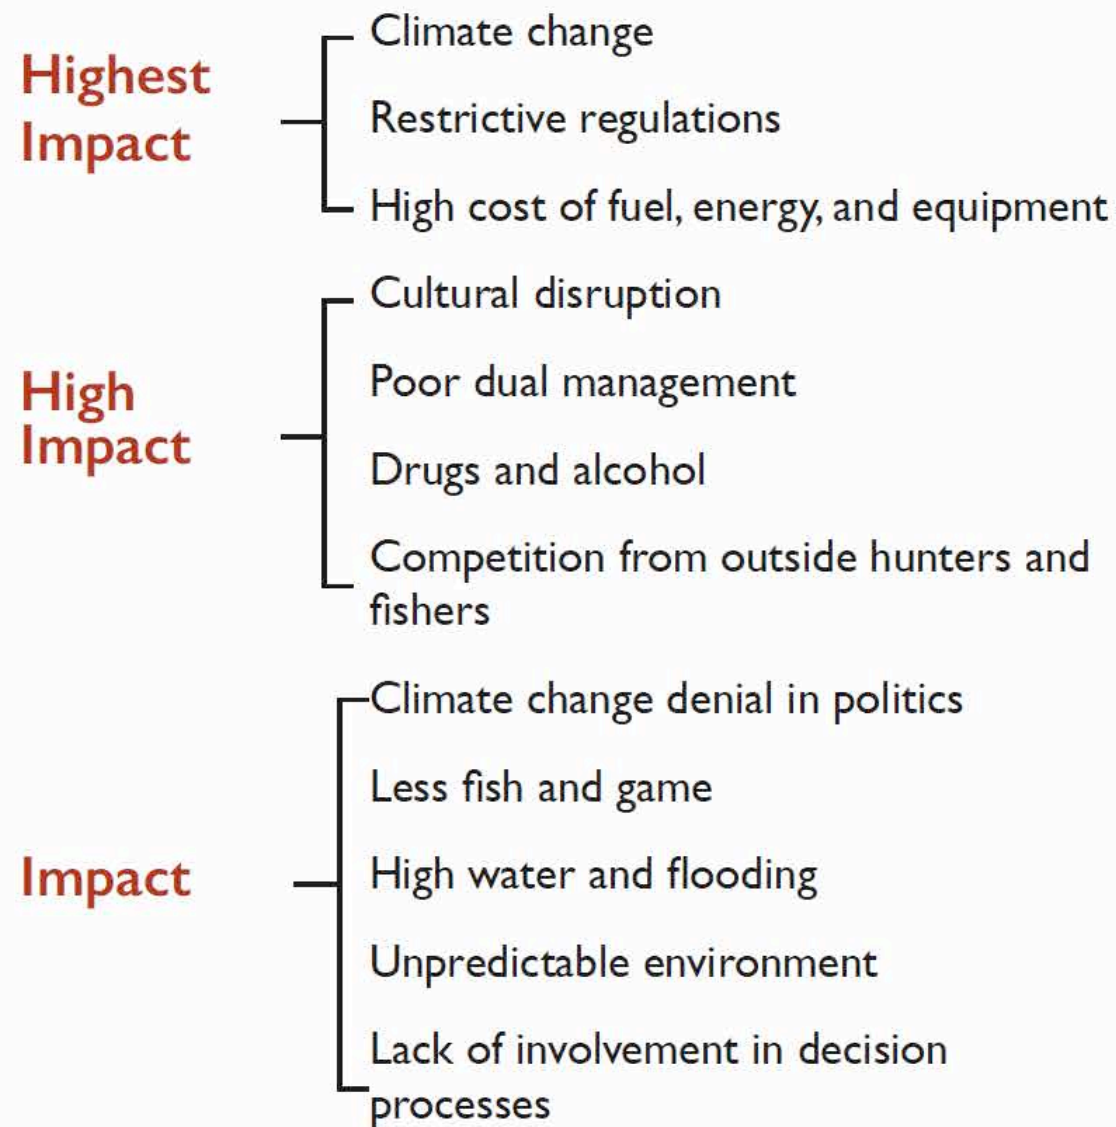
Highest Impact

Climate change

Restrictive regulations

High cost of fuel, energy, and equipment

High Impact

Cultural disruption

Poor dual management

Drugs and alcohol

Competition from outside hunters and fishers

Impact

Climate change denial in politics

Less fish and game

High water and flooding

Unpredictable environment

Lack of involvement in decision processes